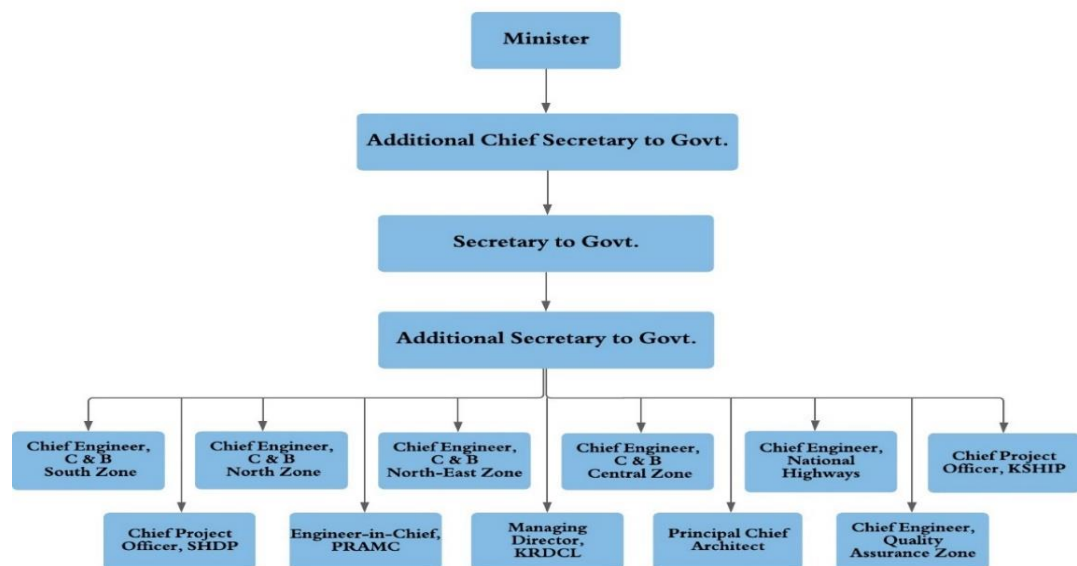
Minister

Additional Chief Secretary to Govt.

Secretary to Govt.

Additional Secretary to Govt.

Chief Engineer, C & B South Zone

Chief Engineer, C & B North Zone

Chief Engineer, C & B North-East Zone

Chief Engineer, C & B Central Zone

Chief Engineer, National Highways

Chief Project Officer, KSHIP

Chief Project Officer, SHDP

Engineer-in-Chief, PRAMC

Managing Director, KRDCL

Principal Chief Architect

Chief Engineer, Quality Assurance Zone